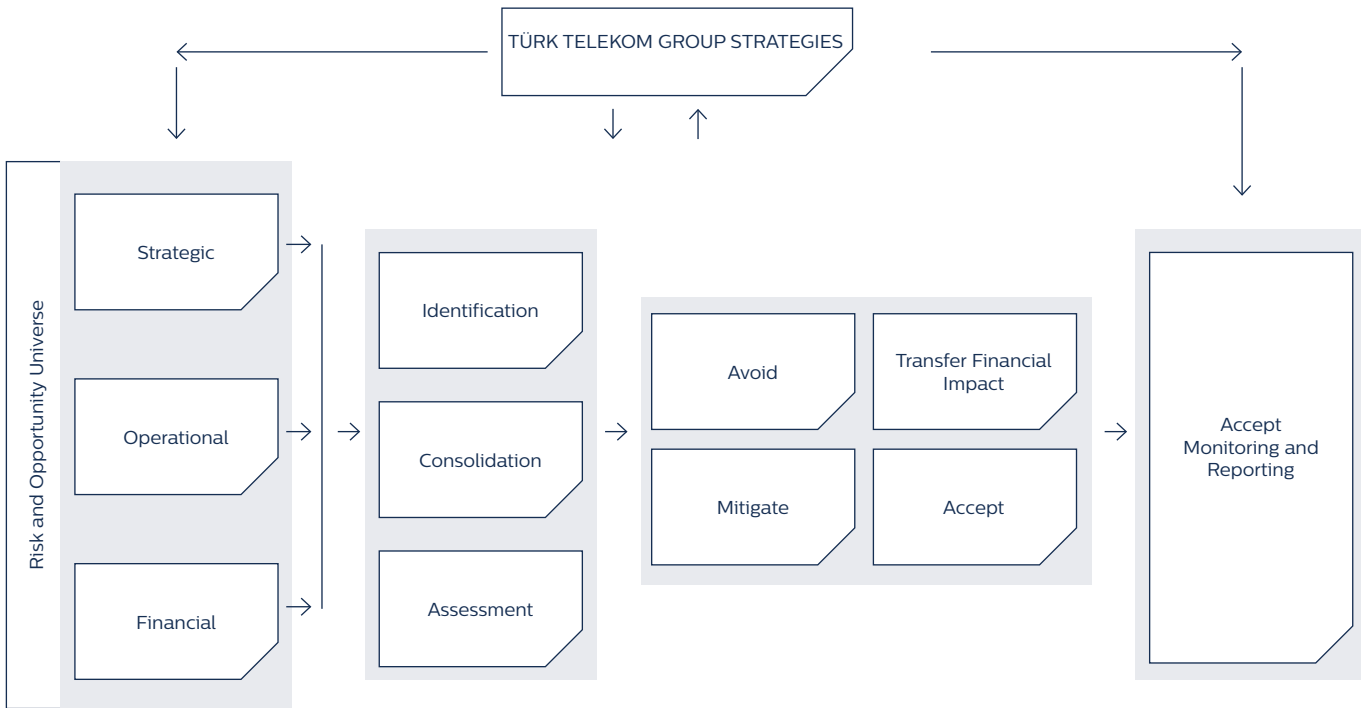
TÜRK TELEKOM GROUP STRATEGIES

Risk and Opportunity Universe

Strategic

Operational

Financial

Identification

Consolidation

Assessment

Avoid

Transfer Financial Impact

Mitigate

Accept

Accept Monitoring and Reporting